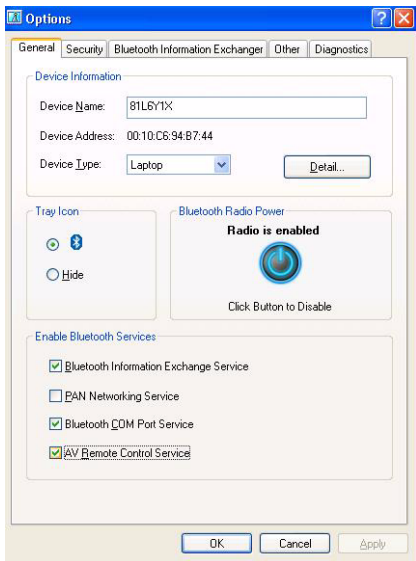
Options

General | Security | Bluetooth Information Exchanger | Other | Diagnostics

Device Information

Device Name: 81L6Y1X

Device Address: 00:10:C6:94:B7:44

Device Type: Laptop

Detail...

Tray Icon

Hide

Bluetooth Radio Power

Radio is enabled

Click Button to Disable

Enable Bluetooth Services

Bluetooth Information Exchange Service

PAN Networking Service

Bluetooth COM Port Service

AV Remote Control Service

OK | Cancel | Apply